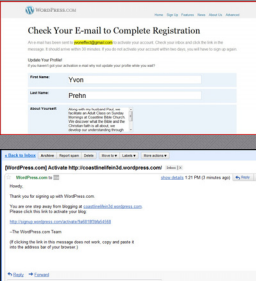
WordPress.com

Home Sign Up Features News About Us Advanced

Check Your E-mail to Complete Registration

An e-mail has been sent to yvonefbc@gmail.com to activate your account. Check your inbox and click the link in the message. It should arrive within 30 minutes. If you do not activate your account by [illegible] within two days, you will have to sign up again.

Update Your Profile!
If you haven't got your activation e-mail why not update your profile while you wait?

First Name: Yvon

Last Name: Prehn

About Yourself: Along with my husband Paul, we facilitate an Adult Class on Sunday Mornings at Coastline Bible Church. We discover what the Bible and the Christian faith is all about, we develop our understanding through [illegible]

« Back to Inbox Archive Report spam Delete Move to Labels More actions

[WordPress.com] Activate http://coastlinelifein3d.wordpress.com/ Inbox

WordPress.com to me show details 1:21 PM (3 minutes ago) Reply

Howdy,

Thank you for signing up with WordPress.com:

You are one step away from blogging at coastlinelifein3d.wordpress.com. Please click this link to activate your blog.

http://signup.wordpress.com/activate/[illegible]

--The WordPress.com Team

(If clicking the link in this message does not work, copy and paste it into the address bar of your browser.)

Reply Forward Invite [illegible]